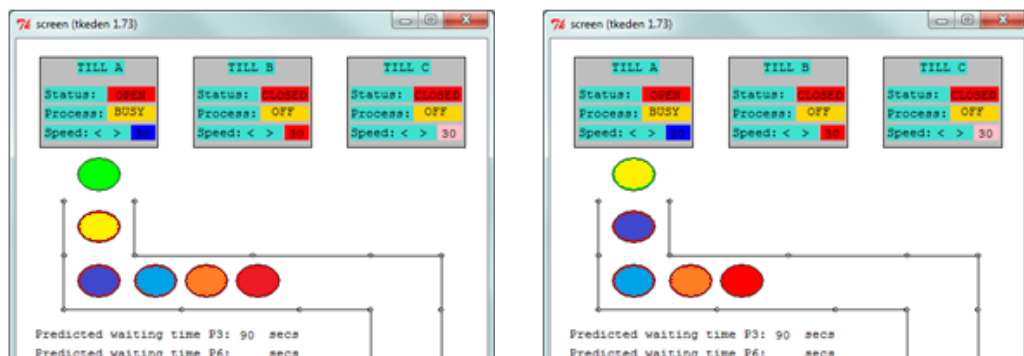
screen (tkeden 1.73)

TILL A
Status: OPEN
Process: BUSY
Speed: < > 30

TILL B
Status: CLOSED
Process: OFF
Speed: < > 30

TILL C
Status: CLOSED
Process: OFF
Speed: < > 30

Predicted waiting time P3: 90 secs
Predicted waiting time P6: secs

screen (tkeden 1.73)

TILL A
Status: OPEN
Process: BUSY
Speed: < > 30

TILL B
Status: CLOSED
Process: OFF
Speed: < > 30

TILL C
Status: CLOSED
Process: OFF
Speed: < > 30

Predicted waiting time P3: 90 secs
Predicted waiting time P6: secs